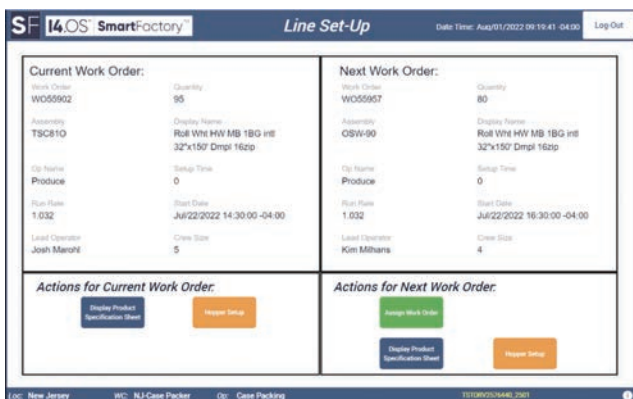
SF I4.OS SmartFactory™

Line Set-Up

Date Time: Aug/01/2022 09:19:41 -04:00

Log Out

Current Work Order:

Work Order
WO55902

Quantity
95

Assembly
TSC81O

Display Name
Roll Wht HW MB 1BG intl 32"x150' Dmpl 16zip

Op Name
Produce

Setup Time
0

Run Rate
1.032

Start Date
Jul/22/2022 14:30:00 -04:00

Lead Operator
Josh Marohl

Crew Size
5

Next Work Order:

Work Order
WO55957

Quantity
80

Assembly
OSW-90

Display Name
Roll Wht HW MB 1BG intl 32"x150' Dmpl 16zip

Op Name
Produce

Setup Time
0

Run Rate
1.032

Start Date
Jul/22/2022 16:30:00 -04:00

Lead Operator
Kim Milhans

Crew Size
4

Actions for Current Work Order:

Display Product Specification Sheet

Hopper Setup

Actions for Next Work Order:

Assign Work Order

Display Product Specification Sheet

Hopper Setup

Loc: New Jersey WC: NJ-Case Packer Op: Case Packing

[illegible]